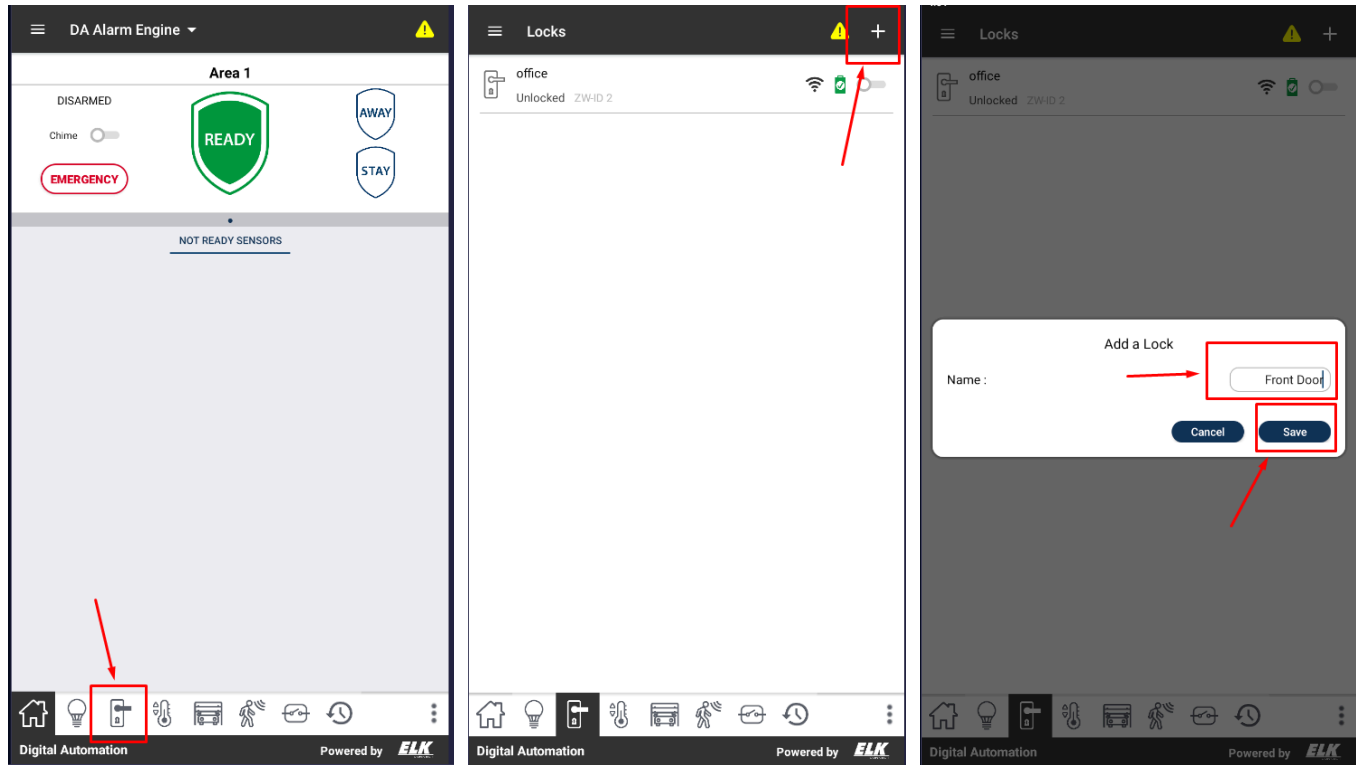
DA Alarm Engine

Area 1

DISARMED

Chime

EMERGENCY

READY

AWAY

STAY

NOT READY SENSORS

Digital Automation

Powered by ELK

Locks

+

office

Unlocked ZW-ID 2

Digital Automation

Powered by ELK

Locks

+

office

Unlocked ZW-ID 2

Add a Lock

Name :

Front Door

Cancel

Save

Digital Automation

Powered by ELK